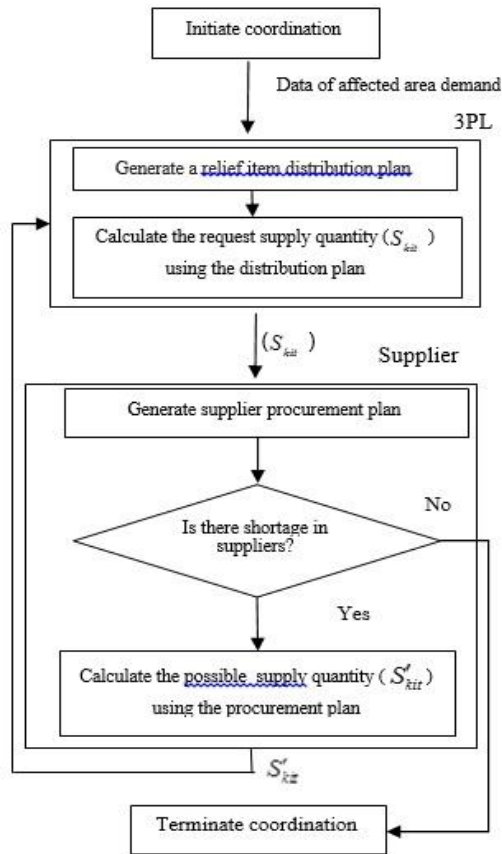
Initiate coordination

Data of affected area demand

3PL

Generate a relief item distribution plan

Calculate the request supply quantity ($S_{kit}$) using the distribution plan

($S_{kit}$)

Supplier

Generate supplier procurement plan

Is there shortage in suppliers?

No

Yes

Calculate the possible supply quantity ($S'_{kit}$) using the procurement plan

$S'_{kit}$

Terminate coordination